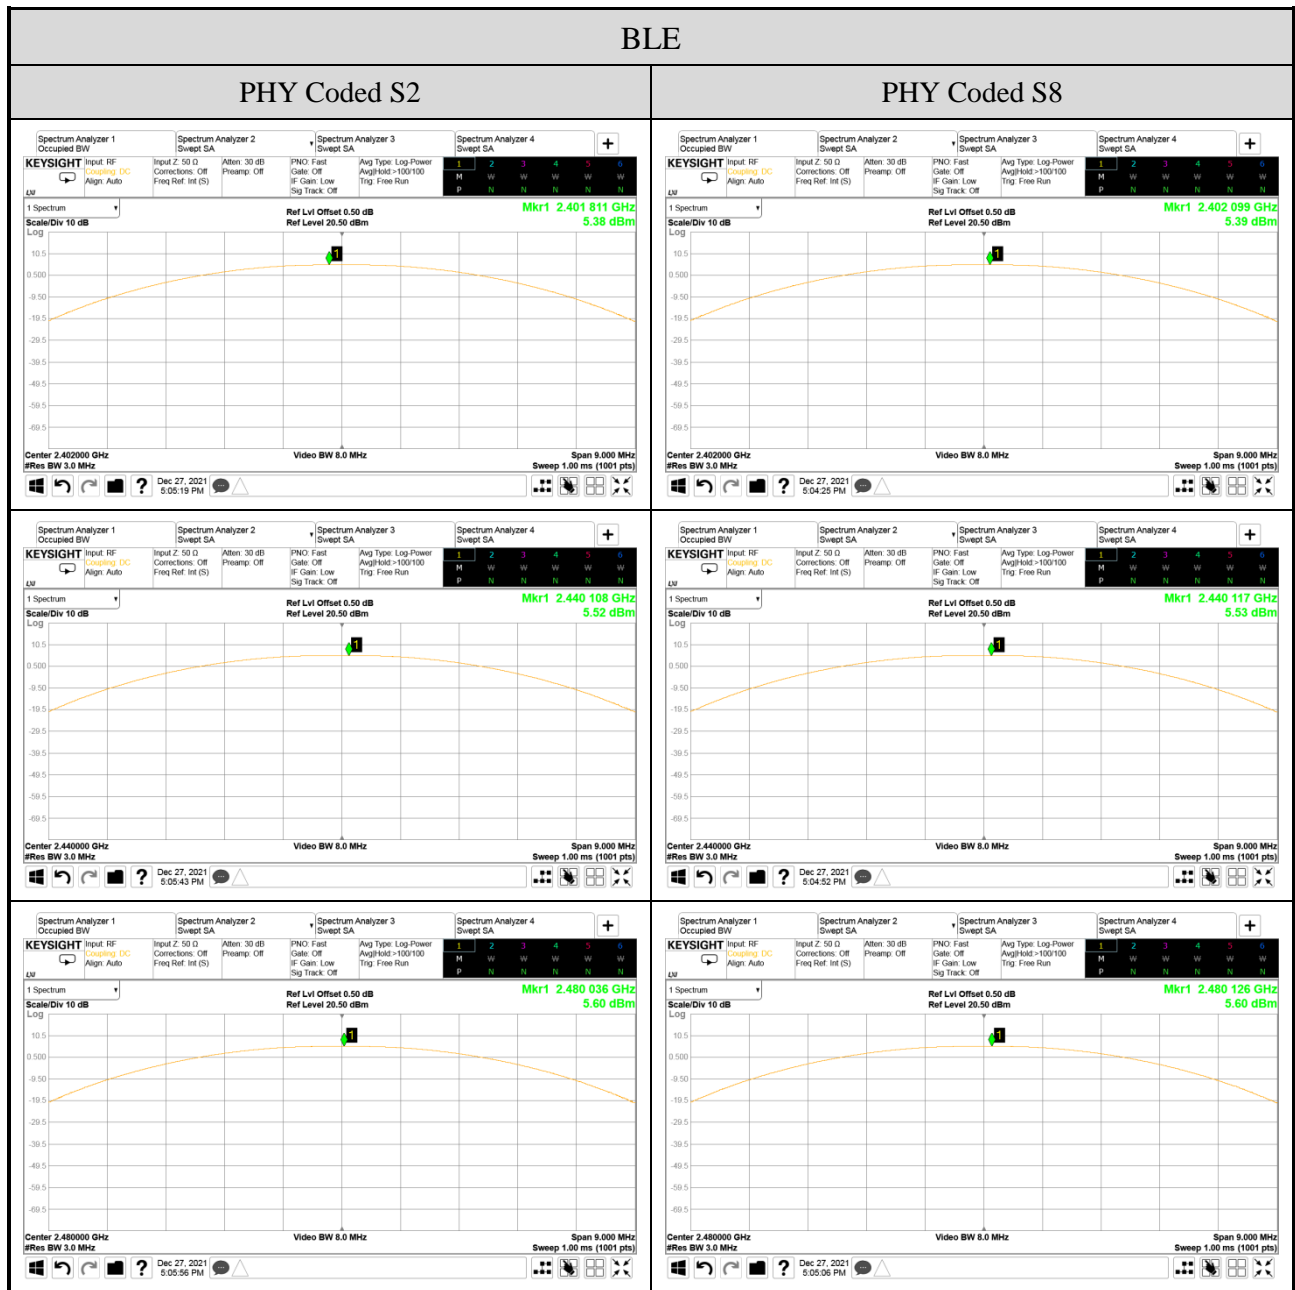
BLE

| PHY Coded S2 | PHY Coded S8 |
|---|---|
| Spectrum Analyzer 1 Occupied BW; Spectrum Analyzer 2 Swept SA; Spectrum Analyzer 3 Swept SA; Spectrum Analyzer 4 Swept SA; + KEYSIGHT Input: RF Coupling: DC Align: Auto; Input Z: 50 Ω Corrections: Off Freq Ref: Int (S); Atten: 30 dB Preamp: Off; PNO: Fast Gate: Off IF Gain: Low Sig Track: Off; Avg Type: Log-Power Avg\|Hold:>100/100 Trig: Free Run; 1 2 3 4 5 6 M W W W W W P N N N N N; 1 Spectrum; Scale/Div 10 dB Log; Ref Lvl Offset 0.50 dB Ref Level 20.50 dBm; Mkr1 2.401 811 GHz 5.38 dBm; 10.5 0.500 -9.50 -19.5 -29.5 -39.5 -49.5 -59.5 -69.5; 1; Center 2.402000 GHz #Res BW 3.0 MHz; Video BW 8.0 MHz; Span 9.000 MHz Sweep 1.00 ms (1001 pts); ? Dec 27, 2021 5:05:19 PM | Spectrum Analyzer 1 Occupied BW; Spectrum Analyzer 2 Swept SA; Spectrum Analyzer 3 Swept SA; Spectrum Analyzer 4 Swept SA; + KEYSIGHT Input: RF Coupling: DC Align: Auto; Input Z: 50 Ω Corrections: Off Freq Ref: Int (S); Atten: 30 dB Preamp: Off; PNO: Fast Gate: Off IF Gain: Low Sig Track: Off; Avg Type: Log-Power Avg\|Hold:>100/100 Trig: Free Run; 1 2 3 4 5 6 M W W W W W P N N N N N; 1 Spectrum; Scale/Div 10 dB Log; Ref Lvl Offset 0.50 dB Ref Level 20.50 dBm; Mkr1 2.402 099 GHz 5.39 dBm; 10.5 0.500 -9.50 -19.5 -29.5 -39.5 -49.5 -59.5 -69.5; 1; Center 2.402000 GHz #Res BW 3.0 MHz; Video BW 8.0 MHz; Span 9.000 MHz Sweep 1.00 ms (1001 pts); ? Dec 27, 2021 5:04:25 PM |
| Spectrum Analyzer 1 Occupied BW; Spectrum Analyzer 2 Swept SA; Spectrum Analyzer 3 Swept SA; Spectrum Analyzer 4 Swept SA; + KEYSIGHT Input: RF Coupling: DC Align: Auto; Input Z: 50 Ω Corrections: Off Freq Ref: Int (S); Atten: 30 dB Preamp: Off; PNO: Fast Gate: Off IF Gain: Low Sig Track: Off; Avg Type: Log-Power Avg\|Hold:>100/100 Trig: Free Run; 1 2 3 4 5 6 M W W W W W P N N N N N; 1 Spectrum; Scale/Div 10 dB Log; Ref Lvl Offset 0.50 dB Ref Level 20.50 dBm; Mkr1 2.440 108 GHz 5.52 dBm; 10.5 0.500 -9.50 -19.5 -29.5 -39.5 -49.5 -59.5 -69.5; 1; Center 2.440000 GHz #Res BW 3.0 MHz; Video BW 8.0 MHz; Span 9.000 MHz Sweep 1.00 ms (1001 pts); ? Dec 27, 2021 5:05:43 PM | Spectrum Analyzer 1 Occupied BW; Spectrum Analyzer 2 Swept SA; Spectrum Analyzer 3 Swept SA; Spectrum Analyzer 4 Swept SA; + KEYSIGHT Input: RF Coupling: DC Align: Auto; Input Z: 50 Ω Corrections: Off Freq Ref: Int (S); Atten: 30 dB Preamp: Off; PNO: Fast Gate: Off IF Gain: Low Sig Track: Off; Avg Type: Log-Power Avg\|Hold:>100/100 Trig: Free Run; 1 2 3 4 5 6 M W W W W W P N N N N N; 1 Spectrum; Scale/Div 10 dB Log; Ref Lvl Offset 0.50 dB Ref Level 20.50 dBm; Mkr1 2.440 117 GHz 5.53 dBm; 10.5 0.500 -9.50 -19.5 -29.5 -39.5 -49.5 -59.5 -69.5; 1; Center 2.440000 GHz #Res BW 3.0 MHz; Video BW 8.0 MHz; Span 9.000 MHz Sweep 1.00 ms (1001 pts); ? Dec 27, 2021 5:04:52 PM |
| Spectrum Analyzer 1 Occupied BW; Spectrum Analyzer 2 Swept SA; Spectrum Analyzer 3 Swept SA; Spectrum Analyzer 4 Swept SA; + KEYSIGHT Input: RF Coupling: DC Align: Auto; Input Z: 50 Ω Corrections: Off Freq Ref: Int (S); Atten: 30 dB Preamp: Off; PNO: Fast Gate: Off IF Gain: Low Sig Track: Off; Avg Type: Log-Power Avg\|Hold:>100/100 Trig: Free Run; 1 2 3 4 5 6 M W W W W W P N N N N N; 1 Spectrum; Scale/Div 10 dB Log; Ref Lvl Offset 0.50 dB Ref Level 20.50 dBm; Mkr1 2.480 036 GHz 5.60 dBm; 10.5 0.500 -9.50 -19.5 -29.5 -39.5 -49.5 -59.5 -69.5; 1; Center 2.480000 GHz #Res BW 3.0 MHz; Video BW 8.0 MHz; Span 9.000 MHz Sweep 1.00 ms (1001 pts); ? Dec 27, 2021 5:05:56 PM | Spectrum Analyzer 1 Occupied BW; Spectrum Analyzer 2 Swept SA; Spectrum Analyzer 3 Swept SA; Spectrum Analyzer 4 Swept SA; + KEYSIGHT Input: RF Coupling: DC Align: Auto; Input Z: 50 Ω Corrections: Off Freq Ref: Int (S); Atten: 30 dB Preamp: Off; PNO: Fast Gate: Off IF Gain: Low Sig Track: Off; Avg Type: Log-Power Avg\|Hold:>100/100 Trig: Free Run; 1 2 3 4 5 6 M W W W W W P N N N N N; 1 Spectrum; Scale/Div 10 dB Log; Ref Lvl Offset 0.50 dB Ref Level 20.50 dBm; Mkr1 2.480 126 GHz 5.60 dBm; 10.5 0.500 -9.50 -19.5 -29.5 -39.5 -49.5 -59.5 -69.5; 1; Center 2.480000 GHz #Res BW 3.0 MHz; Video BW 8.0 MHz; Span 9.000 MHz Sweep 1.00 ms (1001 pts); ? Dec 27, 2021 5:05:06 PM |